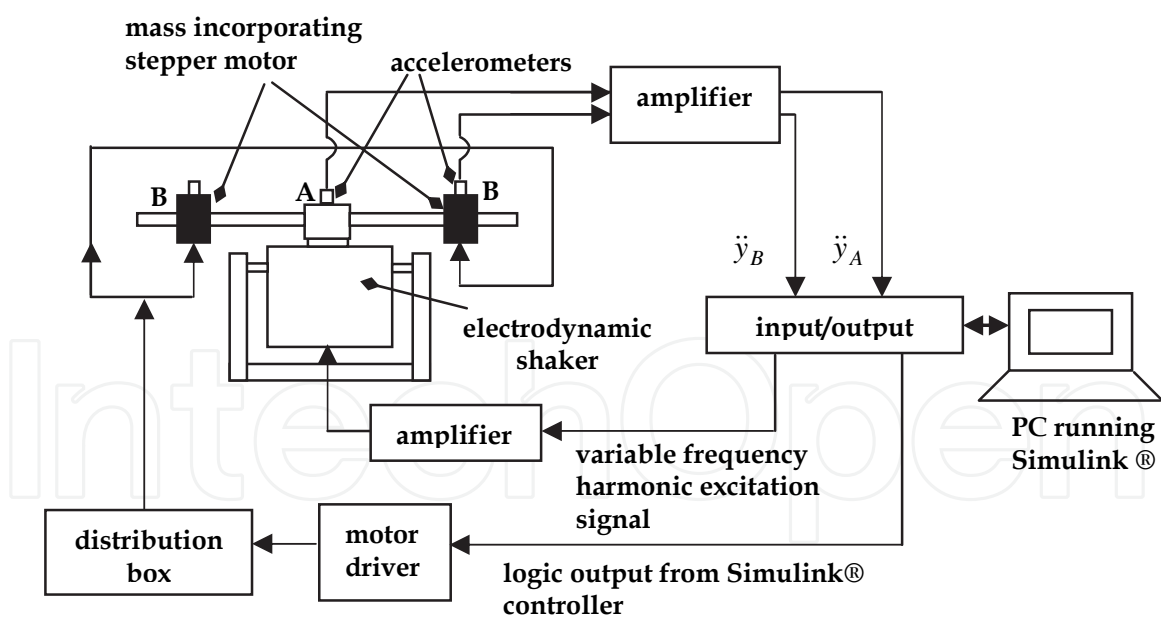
mass incorporating stepper motor

accelerometers

amplifier

B

A

B

$\ddot{y}_B$

$\ddot{y}_A$

electrodynamic shaker

input/output

amplifier

PC running Simulink ®

variable frequency harmonic excitation signal

distribution box

motor driver

logic output from Simulink® controller